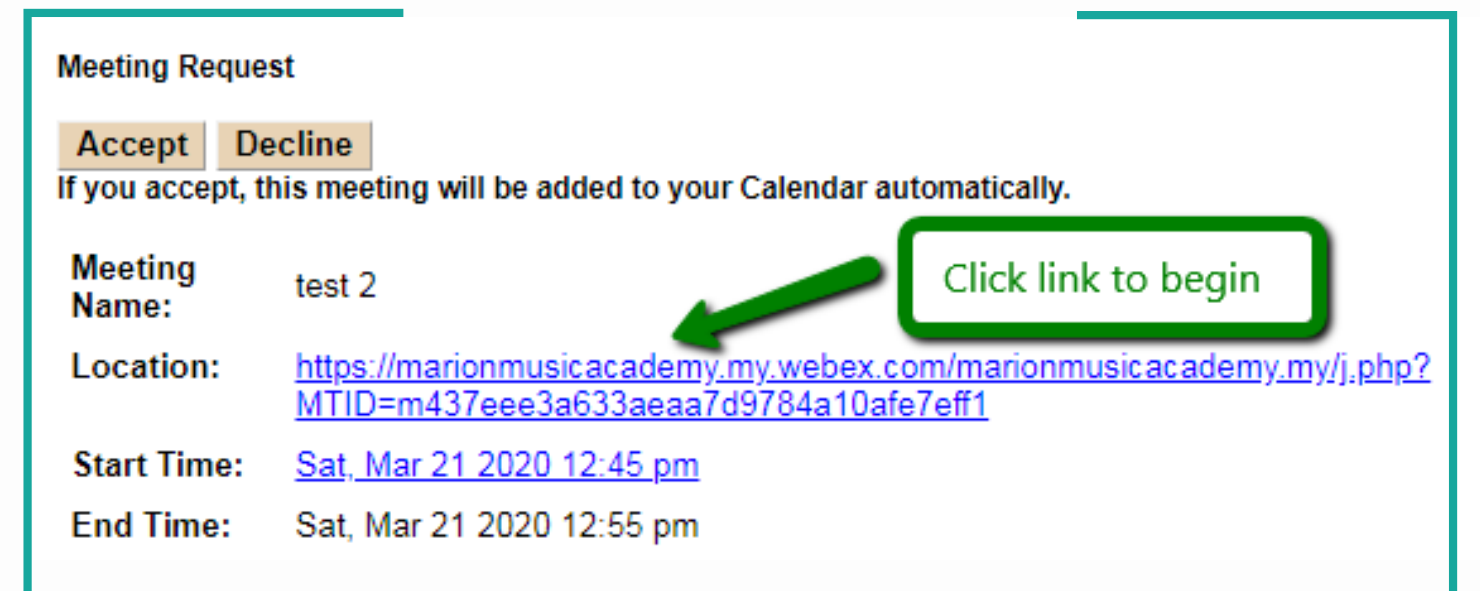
Meeting Request

Accept Decline

If you accept, this meeting will be added to your Calendar automatically.

Click link to begin

| | |
|---|---|
| Meeting Name: | test 2 |
| Location: | https://marionmusicacademy.my.webex.com/marionmusicacademy.my/j.php?MTID=m437eee3a633aeaa7d9784a10afe7eff1 |
| Start Time: | Sat, Mar 21 2020 12:45 pm |
| End Time: | Sat, Mar 21 2020 12:55 pm |